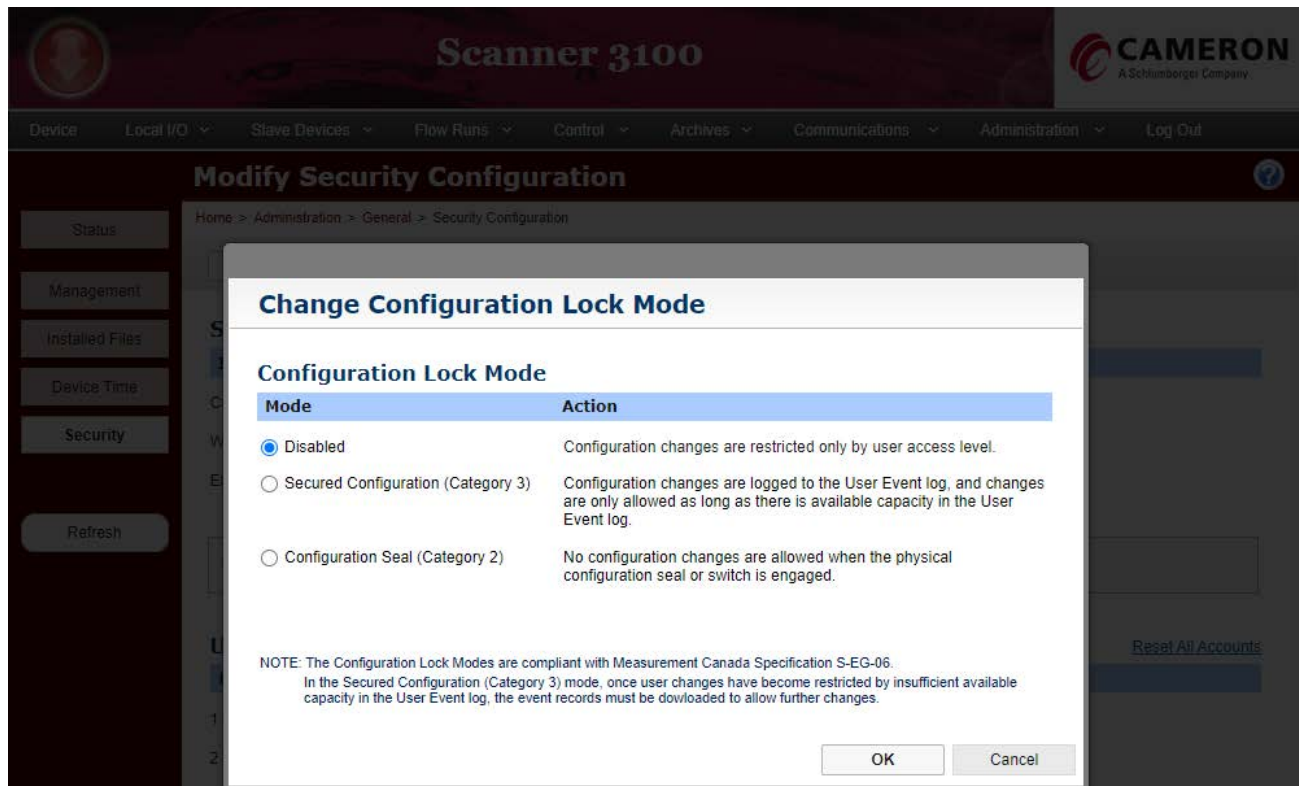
Scanner 3100

CAMERON
A Schlumberger Company

Device Local I/O Slave Devices Flow Runs Control Archives Communications Administration Log Out

Modify Security Configuration

Home > Administration > General > Security Configuration

Status

Management

Installed Files

Device Time

Security

Refresh

Reset All Accounts

Change Configuration Lock Mode

Configuration Lock Mode

| Mode | Action |
|---|---|
| Disabled | Configuration changes are restricted only by user access level. |
| Secured Configuration (Category 3) | Configuration changes are logged to the User Event log, and changes are only allowed as long as there is available capacity in the User Event log. |
| Configuration Seal (Category 2) | No configuration changes are allowed when the physical configuration seal or switch is engaged. |

NOTE: The Configuration Lock Modes are compliant with Measurement Canada Specification S-EG-06.
In the Secured Configuration (Category 3) mode, once user changes have become restricted by insufficient available capacity in the User Event log, the event records must be dowloaded to allow further changes.

OK Cancel